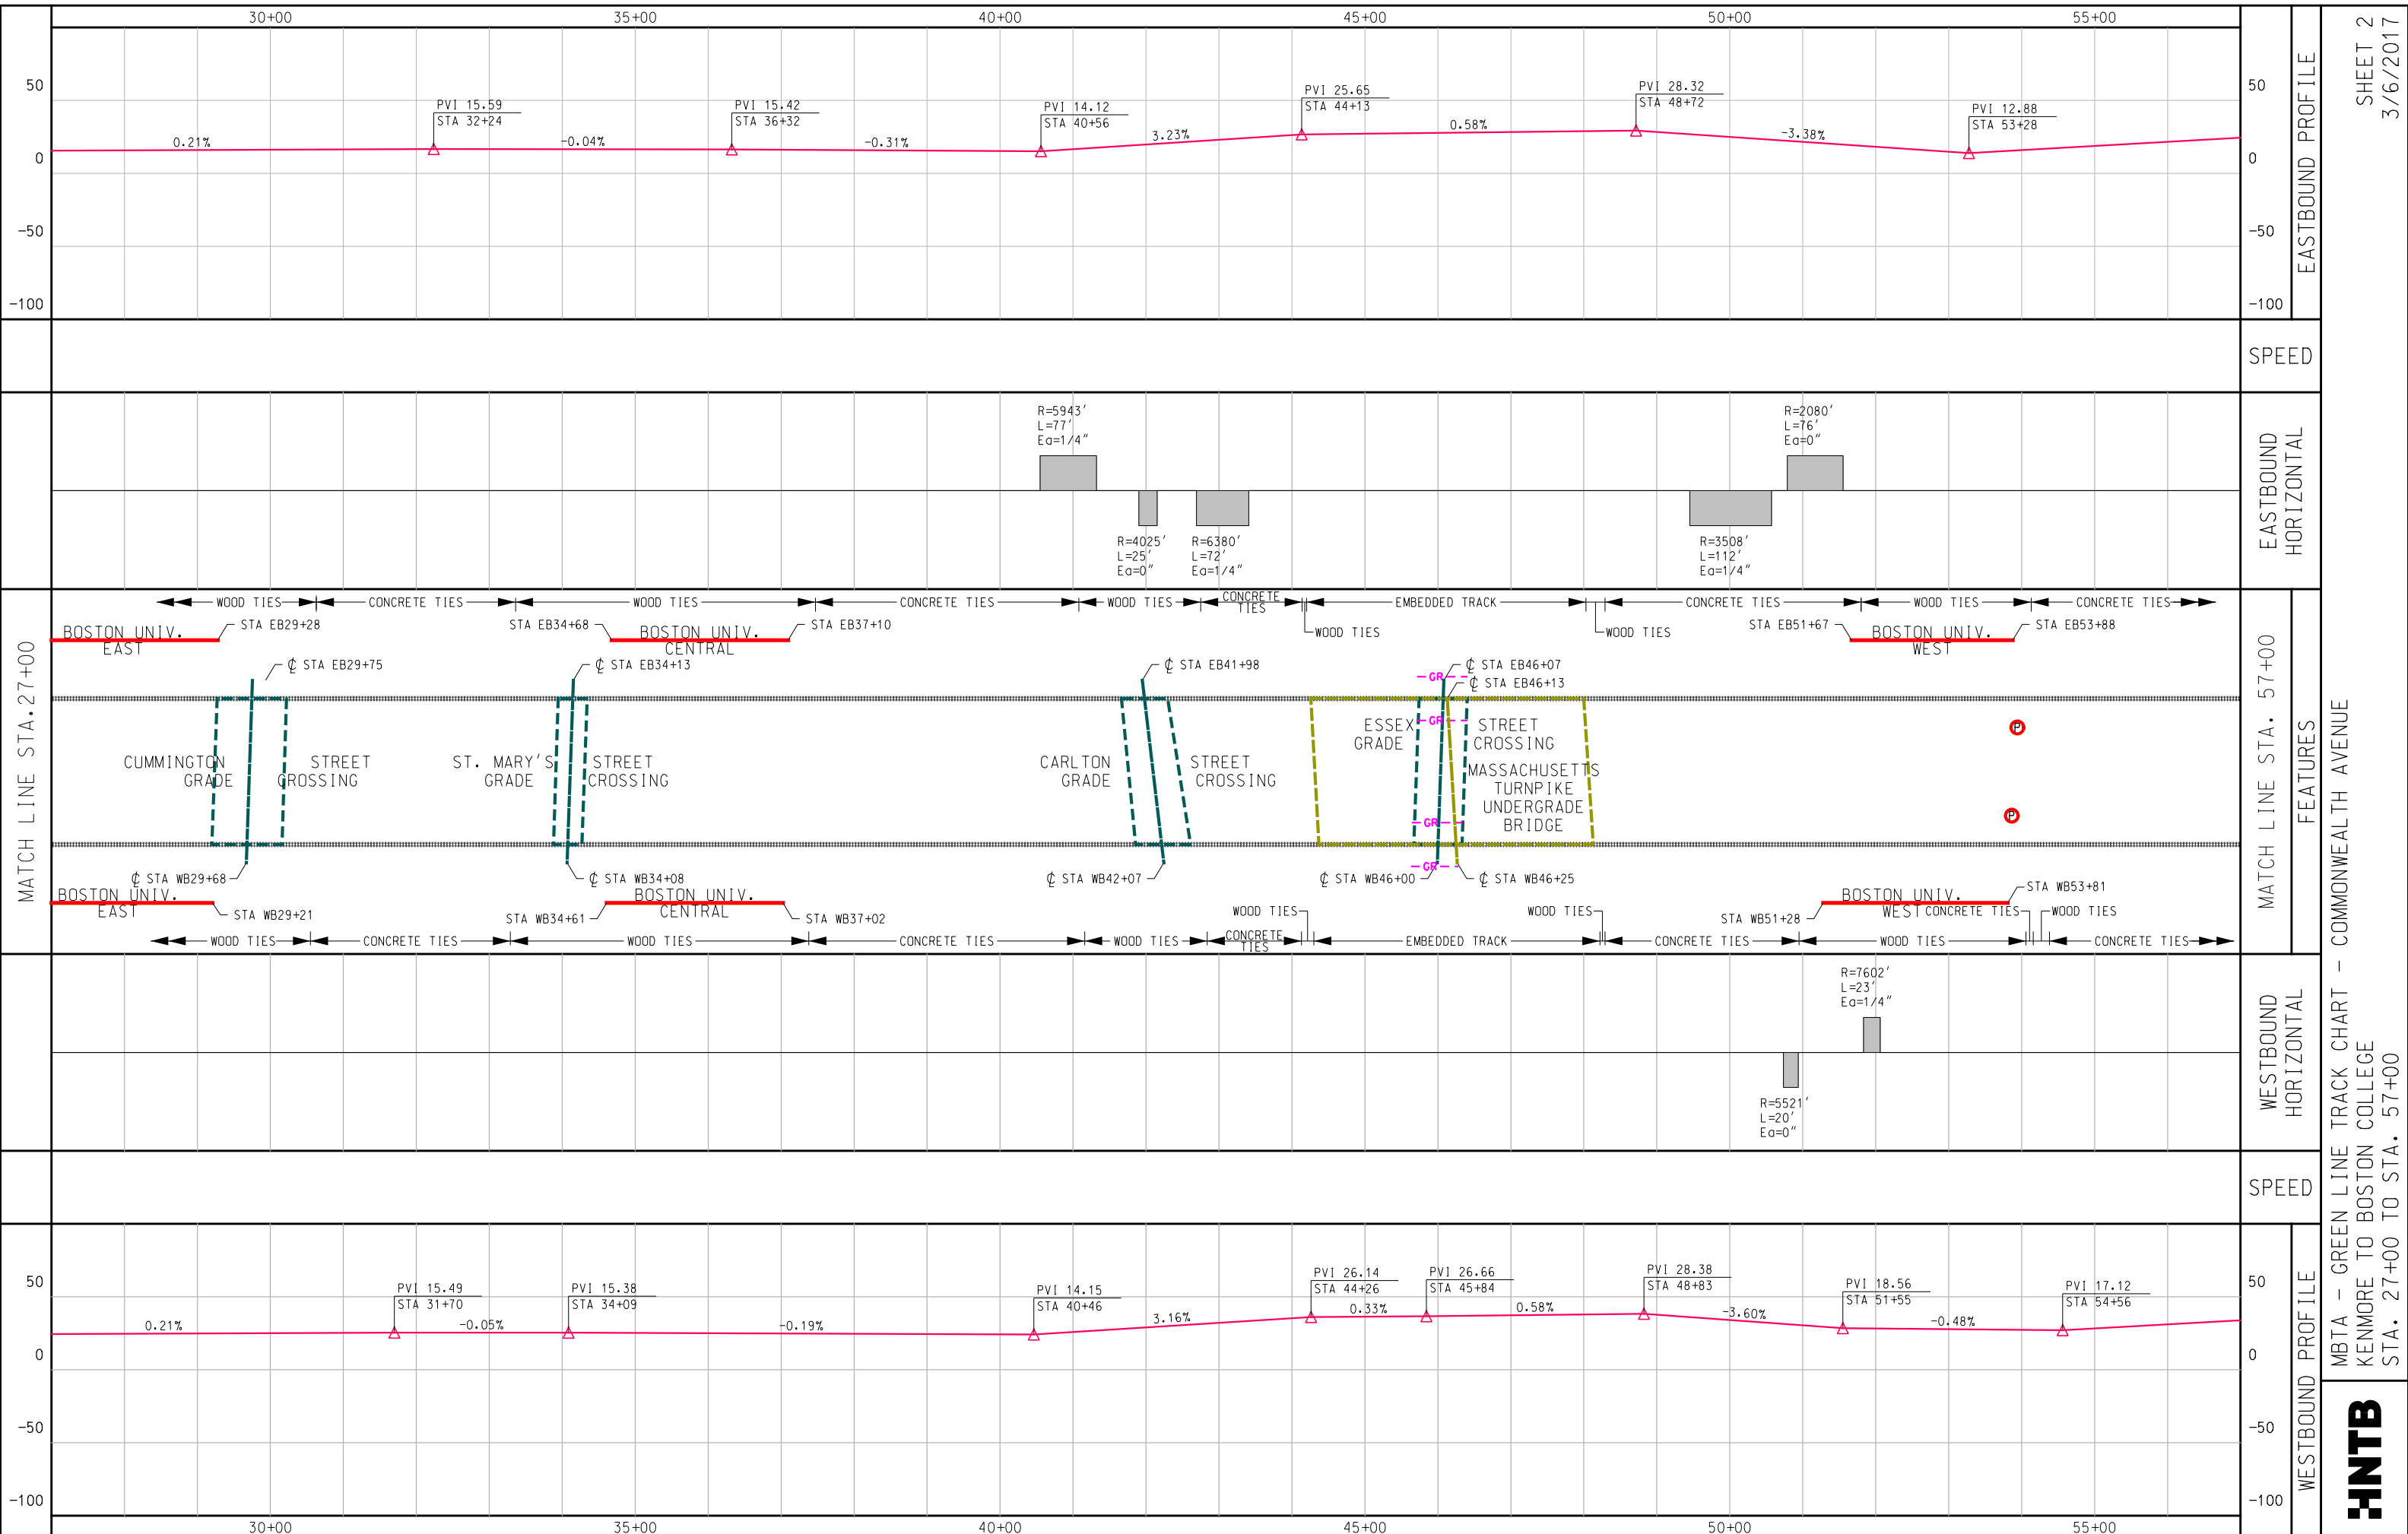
30+00 35+00 40+00 45+00 50+00 55+00

50
0
-50
-100

PVI 15.59
STA 32+24
PVI 15.42
STA 36+32
PVI 14.12
STA 40+56
PVI 25.65
STA 44+13
PVI 28.32
STA 48+72
PVI 12.88
STA 53+28

0.21% -0.04% -0.31% 3.23% 0.58% -3.38%

50
0
-50
-100

EASTBOUND PROFILE

SHEET 2
3/6/2017

SPEED

R=5943'
L=77'
Ea=1/4"

R=4025'
L=25'
Ea=0"

R=6380'
L=72'
Ea=1/4"

R=2080'
L=76'
Ea=0"

R=3508'
L=112'
Ea=1/4"

EASTBOUND HORIZONTAL

WOOD TIES CONCRETE TIES WOOD TIES CONCRETE TIES WOOD TIES CONCRETE TIES EMBEDDED TRACK CONCRETE TIES WOOD TIES CONCRETE TIES

WOOD TIES WOOD TIES

BOSTON UNIV. EAST
STA EB29+28
STA EB34+68
BOSTON UNIV. CENTRAL
STA EB37+10
STA EB51+67
BOSTON UNIV. WEST
STA EB53+88

₵ STA EB29+75
₵ STA EB34+13
₵ STA EB41+98
₵ STA EB46+07
₵ STA EB46+13

GR GR GR GR

MATCH LINE STA.27+00

CUMMINGTON GRADE
STREET CROSSING
ST. MARY'S GRADE
STREET CROSSING
CARLTON GRADE
STREET CROSSING
ESSEX GRADE
STREET CROSSING
MASSACHUSETTS TURNPIKE UNDERGRADE BRIDGE

P P

MATCH LINE STA. 57+00

FEATURES

₵ STA WB29+68
BOSTON UNIV. EAST
STA WB29+21
₵ STA WB34+08
BOSTON UNIV. CENTRAL
STA WB34+61
STA WB37+02
₵ STA WB42+07
₵ STA WB46+00
₵ STA WB46+25
STA WB53+81
BOSTON UNIV. WEST
STA WB51+28

WOOD TIES CONCRETE TIES WOOD TIES CONCRETE TIES WOOD TIES CONCRETE TIES EMBEDDED TRACK CONCRETE TIES WOOD TIES CONCRETE TIES

WOOD TIES WOOD TIES CONCRETE TIES WOOD TIES

R=7602'
L=23'
Ea=1/4"

R=5521'
L=20'
Ea=0"

WESTBOUND HORIZONTAL

SPEED

50
0
-50
-100

PVI 15.49
STA 31+70
PVI 15.38
STA 34+09
PVI 14.15
STA 40+46
PVI 26.14
STA 44+26
PVI 26.66
STA 45+84
PVI 28.38
STA 48+83
PVI 18.56
STA 51+55
PVI 17.12
STA 54+56

0.21% -0.05% -0.19% 3.16% 0.33% 0.58% -3.60% -0.48%

50
0
-50
-100

WESTBOUND PROFILE

MBTA - GREEN LINE TRACK CHART - COMMONWEALTH AVENUE
KENMORE TO BOSTON COLLEGE
STA. 27+00 TO STA. 57+00

HNTB

30+00 35+00 40+00 45+00 50+00 55+00